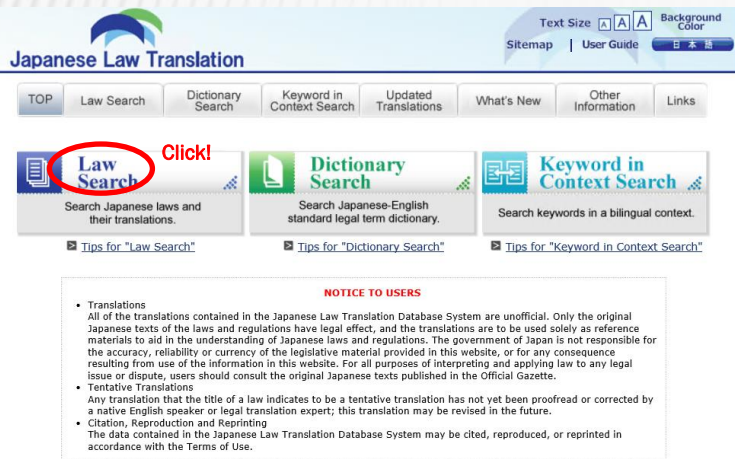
Japanese Law Translation

Text Size A A A Background Color

Sitemap | User Guide 日本語

TOP | Law Search | Dictionary Search | Keyword in Context Search | Updated Translations | What's New | Other Information | Links

Law Search

Click!

Search Japanese laws and their translations.

Dictionary Search

Search Japanese-English standard legal term dictionary.

Keyword in Context Search

Search keywords in a bilingual context.

Tips for "Law Search"

Tips for "Dictionary Search"

Tips for "Keyword in Context Search"

NOTICE TO USERS

• Translations
All of the translations contained in the Japanese Law Translation Database System are unofficial. Only the original Japanese texts of the laws and regulations have legal effect, and the translations are to be used solely as reference materials to aid in the understanding of Japanese laws and regulations. The government of Japan is not responsible for the accuracy, reliability or currency of the legislative material provided in this website, or for any consequence resulting from use of the information in this website. For all purposes of interpreting and applying law to any legal issue or dispute, users should consult the original Japanese texts published in the Official Gazette.

• Tentative Translations
Any translation that the title of a law indicates to be a tentative translation has not yet been proofread or corrected by a native English speaker or legal translation expert; this translation may be revised in the future.

• Citation, Reproduction and Reprinting
The data contained in the Japanese Law Translation Database System may be cited, reproduced, or reprinted in accordance with the Terms of Use.